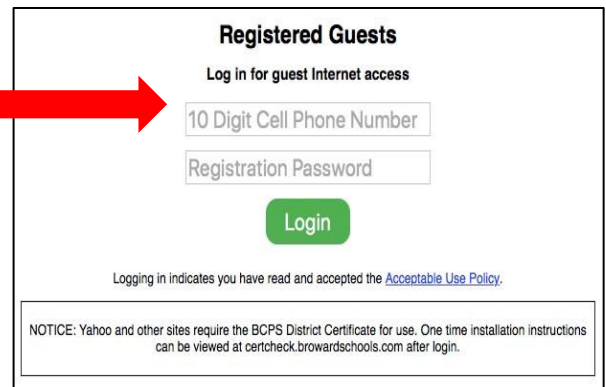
Registered Guests

Log in for guest Internet access

10 Digit Cell Phone Number

Registration Password

Login

Logging in indicates you have read and accepted the Acceptable Use Policy.

NOTICE: Yahoo and other sites require the BCPS District Certificate for use. One time installation instructions can be viewed at certcheck.browardschools.com after login.